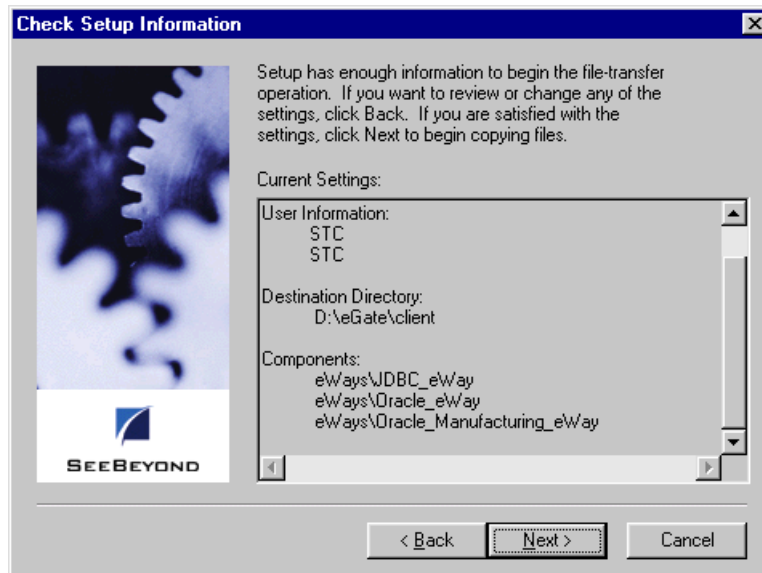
Check Setup Information

SEEBEYOND

Setup has enough information to begin the file-transfer operation. If you want to review or change any of the settings, click Back. If you are satisfied with the settings, click Next to begin copying files.

Current Settings:

User Information:
STC
STC

Destination Directory:
D:\eGate\client

Components:
eWays\JDBC_eWay
eWays\Oracle_eWay
eWays\Oracle_Manufacturing_eWay

< Back
Next >
Cancel